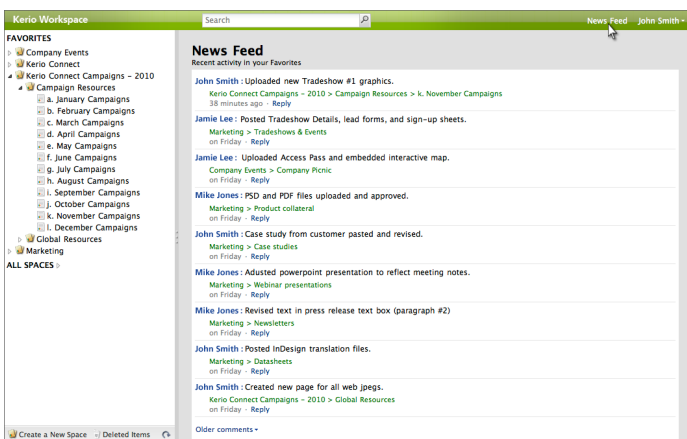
Kerio Workspace

Search

News Feed John Smith

FAVORITES

Company Events
Kerio Connect
Kerio Connect Campaigns - 2010
Campaign Resources
a. January Campaigns
b. February Campaigns
c. March Campaigns
d. April Campaigns
e. May Campaigns
f. June Campaigns
g. July Campaigns
h. August Campaigns
i. September Campaigns
j. October Campaigns
k. November Campaigns
l. December Campaigns
Global Resources
Marketing

ALL SPACES

Create a New Space Deleted Items

News Feed

Recent activity in your Favorites

John Smith : Uploaded new Tradeshow #1 graphics.
Kerio Connect Campaigns - 2010 > Campaign Resources > k. November Campaigns
38 minutes ago · Reply

Jamie Lee : Posted Tradeshow Details, lead forms, and sign-up sheets.
Marketing > Tradeshows & Events
on Friday · Reply

Jamie Lee : Uploaded Access Pass and embedded interactive map.
Company Events > Company Picnic
on Friday · Reply

Mike Jones : PSD and PDF files uploaded and approved.
Marketing > Product collateral
on Friday · Reply

John Smith : Case study from customer pasted and revised.
Marketing > Case studies
on Friday · Reply

Mike Jones : Adusted powerpoint presentation to reflect meeting notes.
Marketing > Webinar presentations
on Friday · Reply

Mike Jones : Revised text in press release text box (paragraph #2)
Marketing > Newsletters
on Friday · Reply

John Smith : Posted InDesign translation files.
Marketing > Datasheets
on Friday · Reply

John Smith : Created new page for all web jpegs.
Kerio Connect Campaigns - 2010 > Global Resources
on Friday · Reply

Older comments